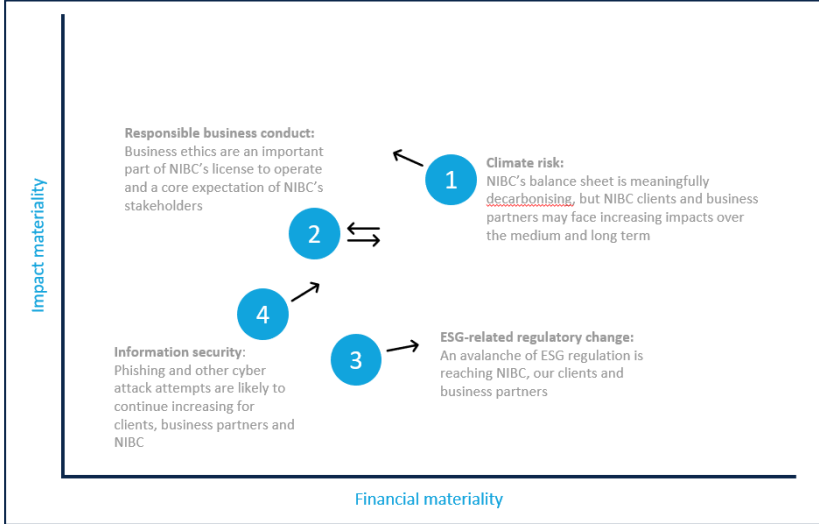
Impact materiality

Responsible business conduct:
Business ethics are an important part of NIBC's license to operate and a core expectation of NIBC's stakeholders

1

Climate risk:
NIBC's balance sheet is meaningfully decarbonising, but NIBC clients and business partners may face increasing impacts over the medium and long term

2

4

Information security:
Phishing and other cyber attack attempts are likely to continue increasing for clients, business partners and NIBC

3

ESG-related regulatory change:
An avalanche of ESG regulation is reaching NIBC, our clients and business partners

Financial materiality